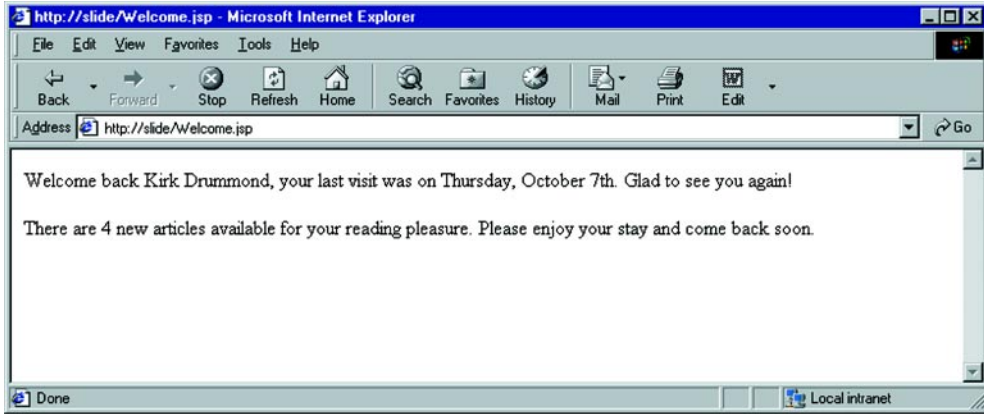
http://slide/Welcome.jsp - Microsoft Internet Explorer

File Edit View Favorites Tools Help

Back Forward Stop Refresh Home Search Favorites History Mail Print Edit

Address http://slide/Welcome.jsp Go

Welcome back Kirk Drummond, your last visit was on Thursday, October 7th. Glad to see you again!

There are 4 new articles available for your reading pleasure. Please enjoy your stay and come back soon.

Done Local intranet